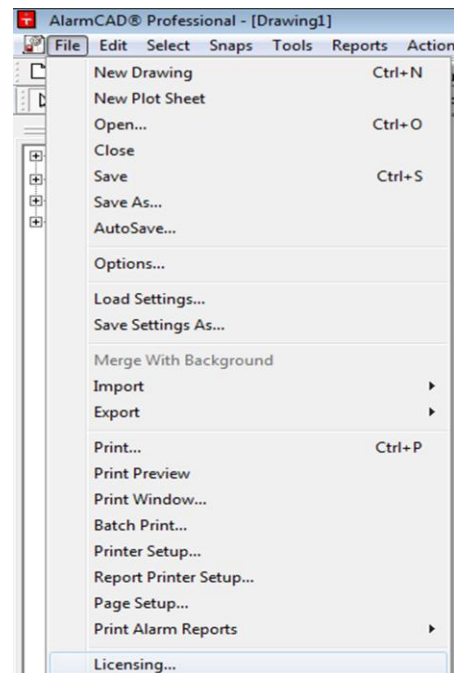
AlarmCAD® Professional - [Drawing1]

File Edit Select Snaps Tools Reports Action

New Drawing Ctrl+N
New Plot Sheet
Open... Ctrl+O
Close
Save Ctrl+S
Save As...
AutoSave...

Options...

Load Settings...
Save Settings As...

Merge With Background
Import
Export

Print... Ctrl+P
Print Preview
Print Window...
Batch Print...
Printer Setup...
Report Printer Setup...
Page Setup...
Print Alarm Reports

Licensing...